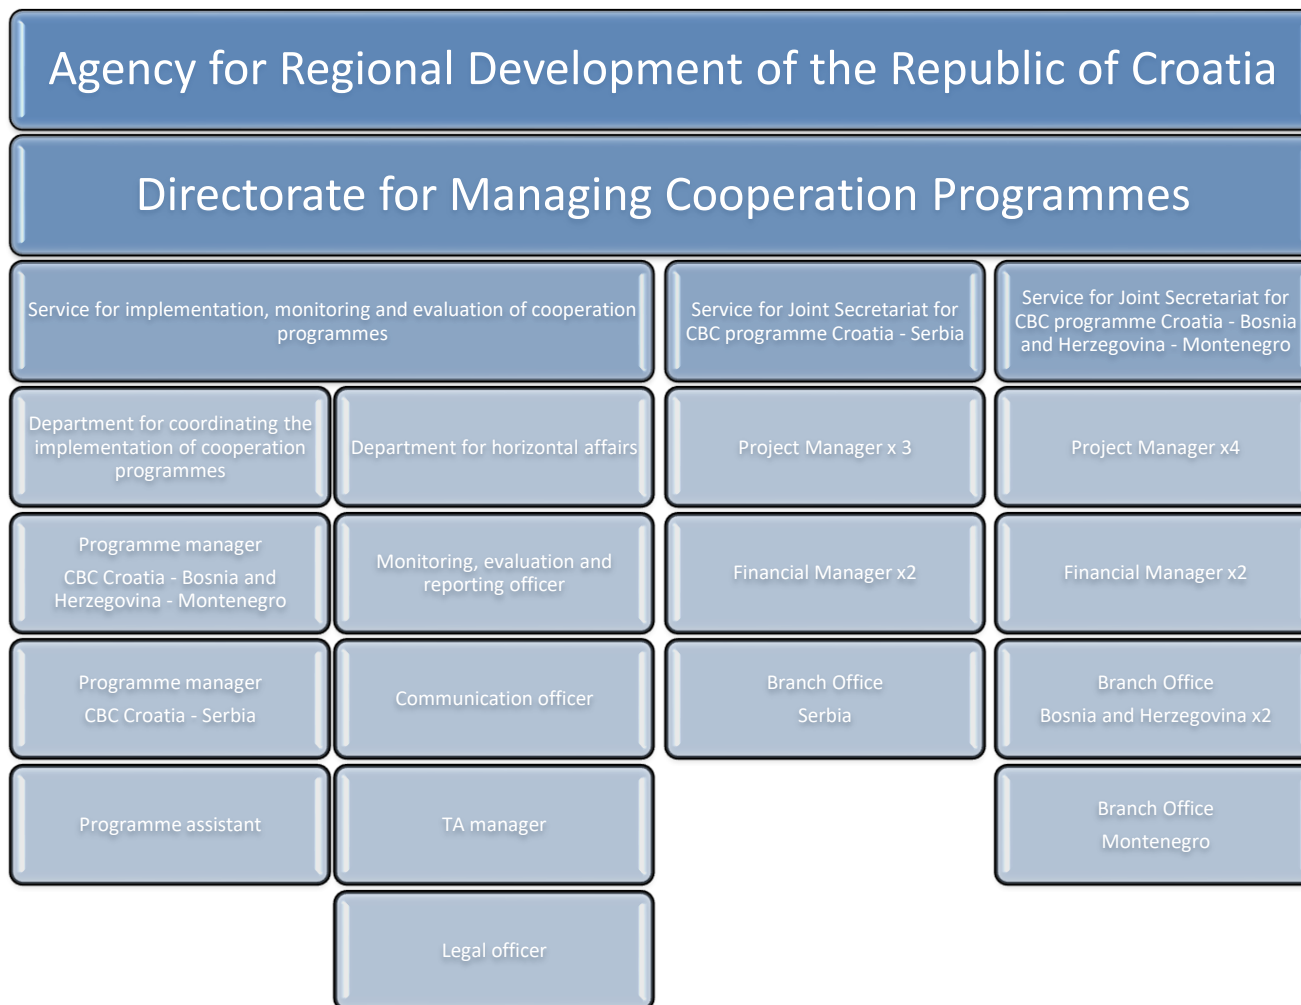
Agency for Regional Development of the Republic of Croatia

Directorate for Managing Cooperation Programmes

Service for implementation, monitoring and evaluation of cooperation programmes

Department for coordinating the implementation of cooperation programmes

Programme manager
CBC Croatia - Bosnia and Herzegovina - Montenegro

Programme manager
CBC Croatia - Serbia

Programme assistant

Department for horizontal affairs

Monitoring, evaluation and reporting officer

Communication officer

TA manager

Legal officer

Service for Joint Secretariat for CBC programme Croatia - Serbia

Project Manager x 3

Financial Manager x2

Branch Office
Serbia

Service for Joint Secretariat for CBC programme Croatia - Bosnia and Herzegovina - Montenegro

Project Manager x4

Financial Manager x2

Branch Office
Bosnia and Herzegovina x2

Branch Office
Montenegro